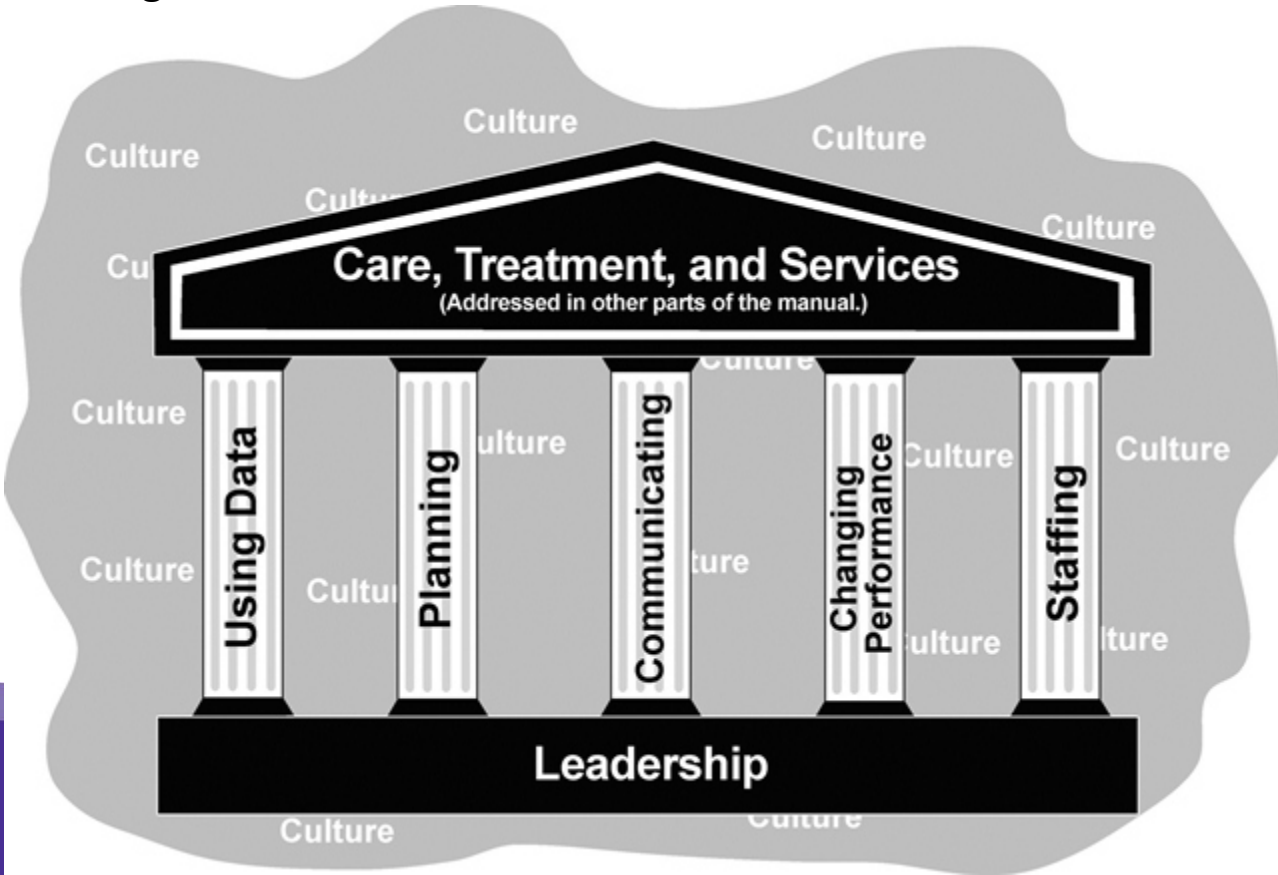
Culture
Culture
Culture
Cultu
Culture
Cu
Care, Treatment, and Services
(Addressed in other parts of the manual.)
Culture
Culture
ulture
Culture
Culture
Using Data
Planning
Communicating
Changing Performance
Staffing
Culture
Cultu
ture
ulture
lture
Leadership
Culture
Culture